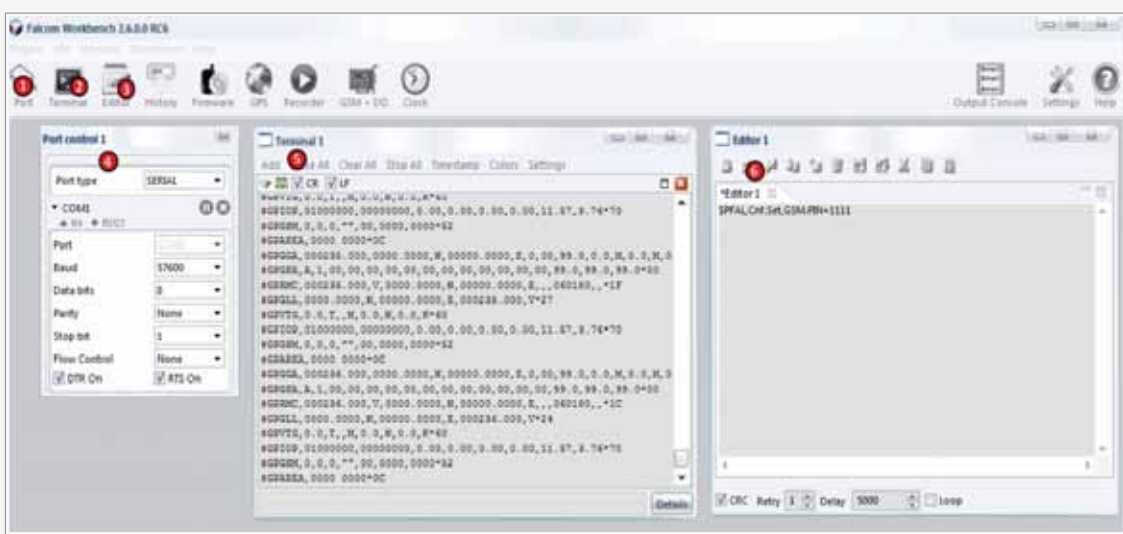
Falcom Workbench 3.6.0.0 RC6

Port Terminal Editor History Firmware GPS Recorder GSM+I/O Clock

Output Console Settings Help

1 2 3

Port control 1

4

Port type SERIAL

COM1

Port
Baud 57600
Data bits 8
Parity None
Stop bit 1
Flow Control None
DTR On RTS On

Terminal 1

Add 5 All Clear All Stop All Timestamp Colors Settings

CR LF

$GPIOP,01000000,00000000,0.00,0.00,0.00,0.00,11.67,8.74*70
$GPGSM,0,0,0,"",00,0000,0000*52
$GPAREA,0000 0000*0C
$GPGGA,000236.000,0000.0000,N,00000.0000,E,0,00,99.0,0.0,M,0.0,M,0
$GPGSA,A,1,00,00,00,00,00,00,00,00,00,00,00,00,99.0,99.0,99.0*00
$GPRMC,000236.000,V,0000.0000,N,00000.0000,E,,,060180,,*1F
$GPGLL,0000.0000,N,00000.0000,E,000236.000,V*27
$GPVTG,0.0,T,,M,0.0,N,0.0,K*60
$GPIOP,01000000,00000000,0.00,0.00,0.00,0.00,11.67,8.74*70
$GPGSM,0,0,0,"",00,0000,0000*52
$GPAREA,0000 0000*0C
$GPGGA,000236.000,0000.0000,N,00000.0000,E,0,00,99.0,0.0,M,0.0,M,0
$GPGSA,A,1,00,00,00,00,00,00,00,00,00,00,00,00,99.0,99.0,99.0*00
$GPRMC,000236.000,V,0000.0000,N,00000.0000,E,,,060180,,*1C
$GPGLL,0000.0000,N,00000.0000,E,000236.000,V*24
$GPVTG,0.0,T,,M,0.0,N,0.0,K*60
$GPIOP,01000000,00000000,0.00,0.00,0.00,0.00,11.67,8.74*70
$GPGSM,0,0,0,"",00,0000,0000*52
$GPAREA,0000 0000*0C

Details

Editor 1

6

*Editor 1

$PFAL,Cnf.Set,GSM.PIN=1111

CRC Retry 1 Delay 5000 Loop